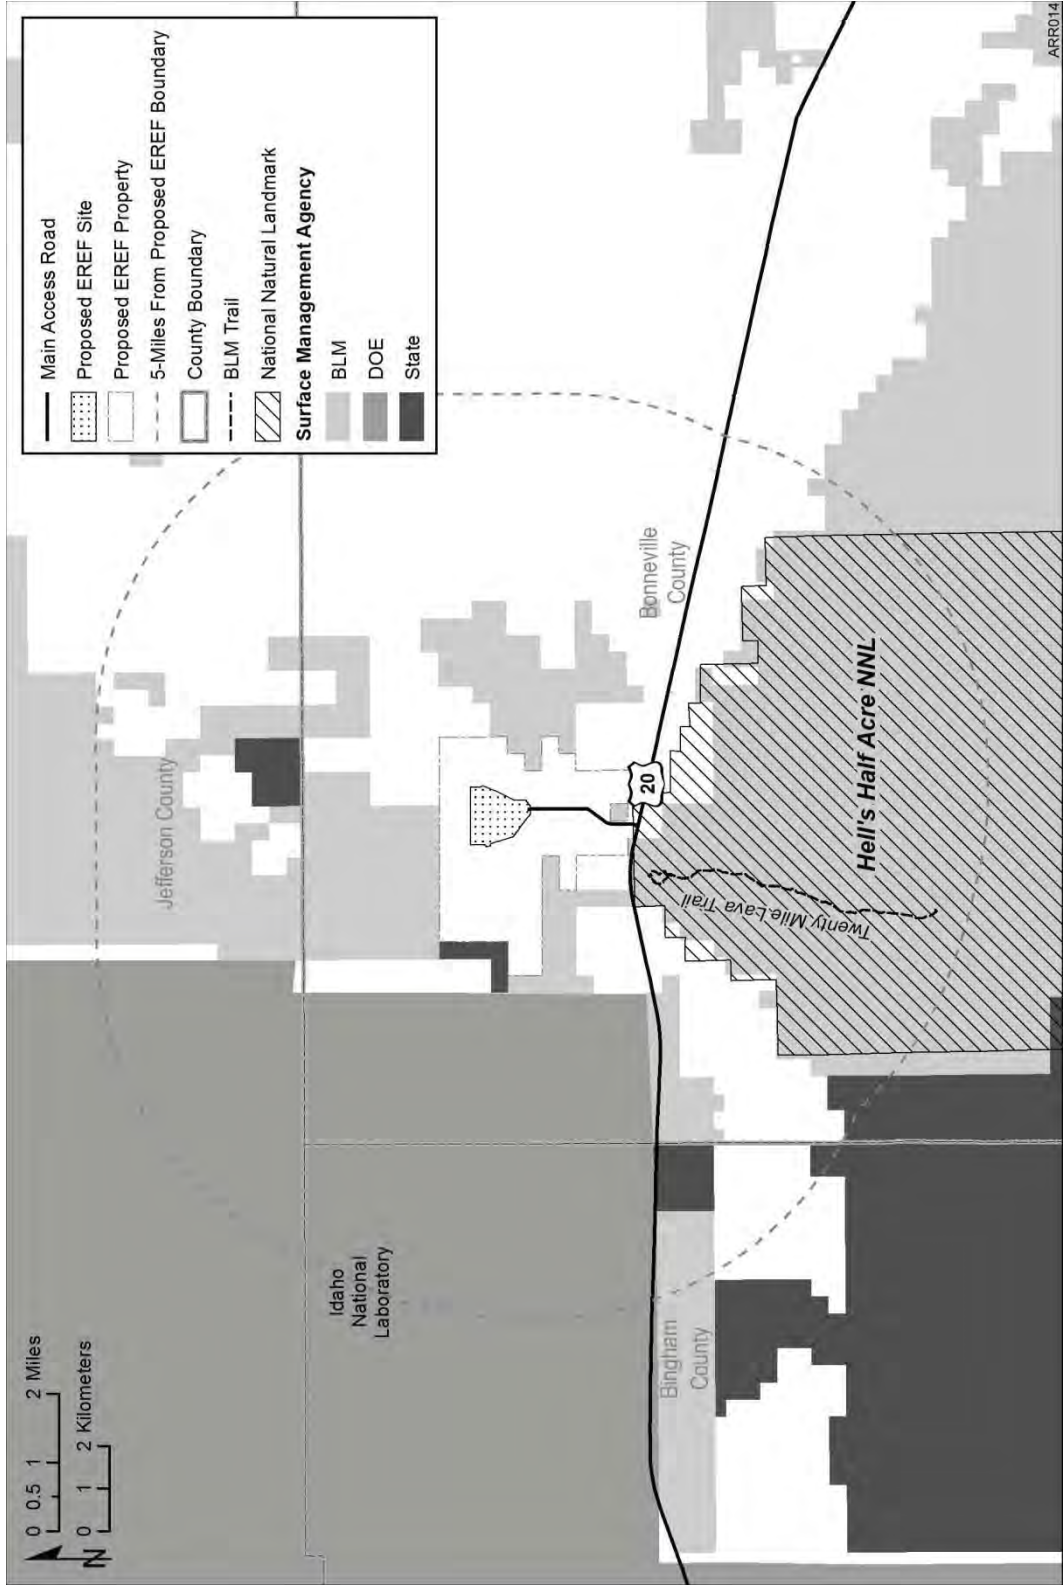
Main Access Road
Proposed EREF Site
Proposed EREF Property
5-Miles From Proposed EREF Boundary
County Boundary
BLM Trail
National Natural Landmark
Surface Management Agency
BLM
DOE
State

ARR014

0 0.5 1 2 Miles
0 1 2 Kilometers
N

Jefferson County
Bonneville County
Idaho National Laboratory
Bingham County
20
Twenty Mile Lava Trail
Hell's Half Acre NNL